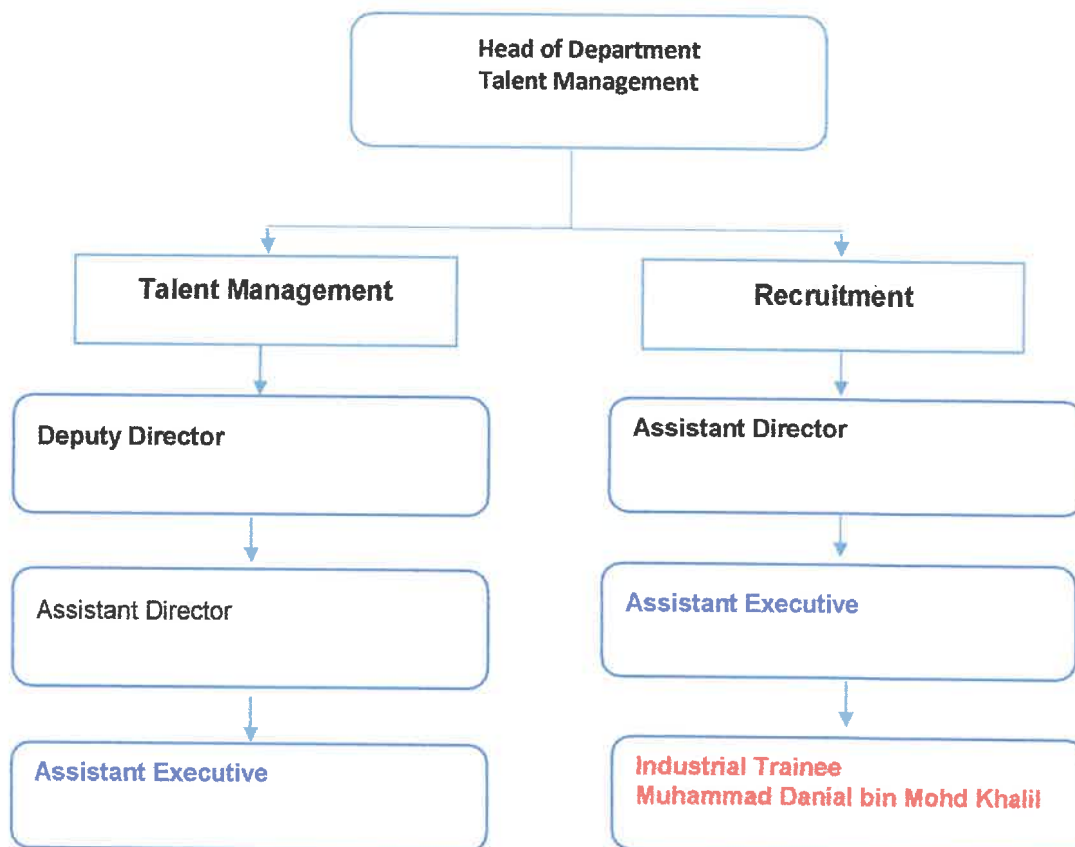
Head of Department
Talent Management

Talent Management

Deputy Director

Assistant Director

Assistant Executive

Recruitment

Assistant Director

Assistant Executive

Industrial Trainee
Muhammad Danial bin Mohd Khalil